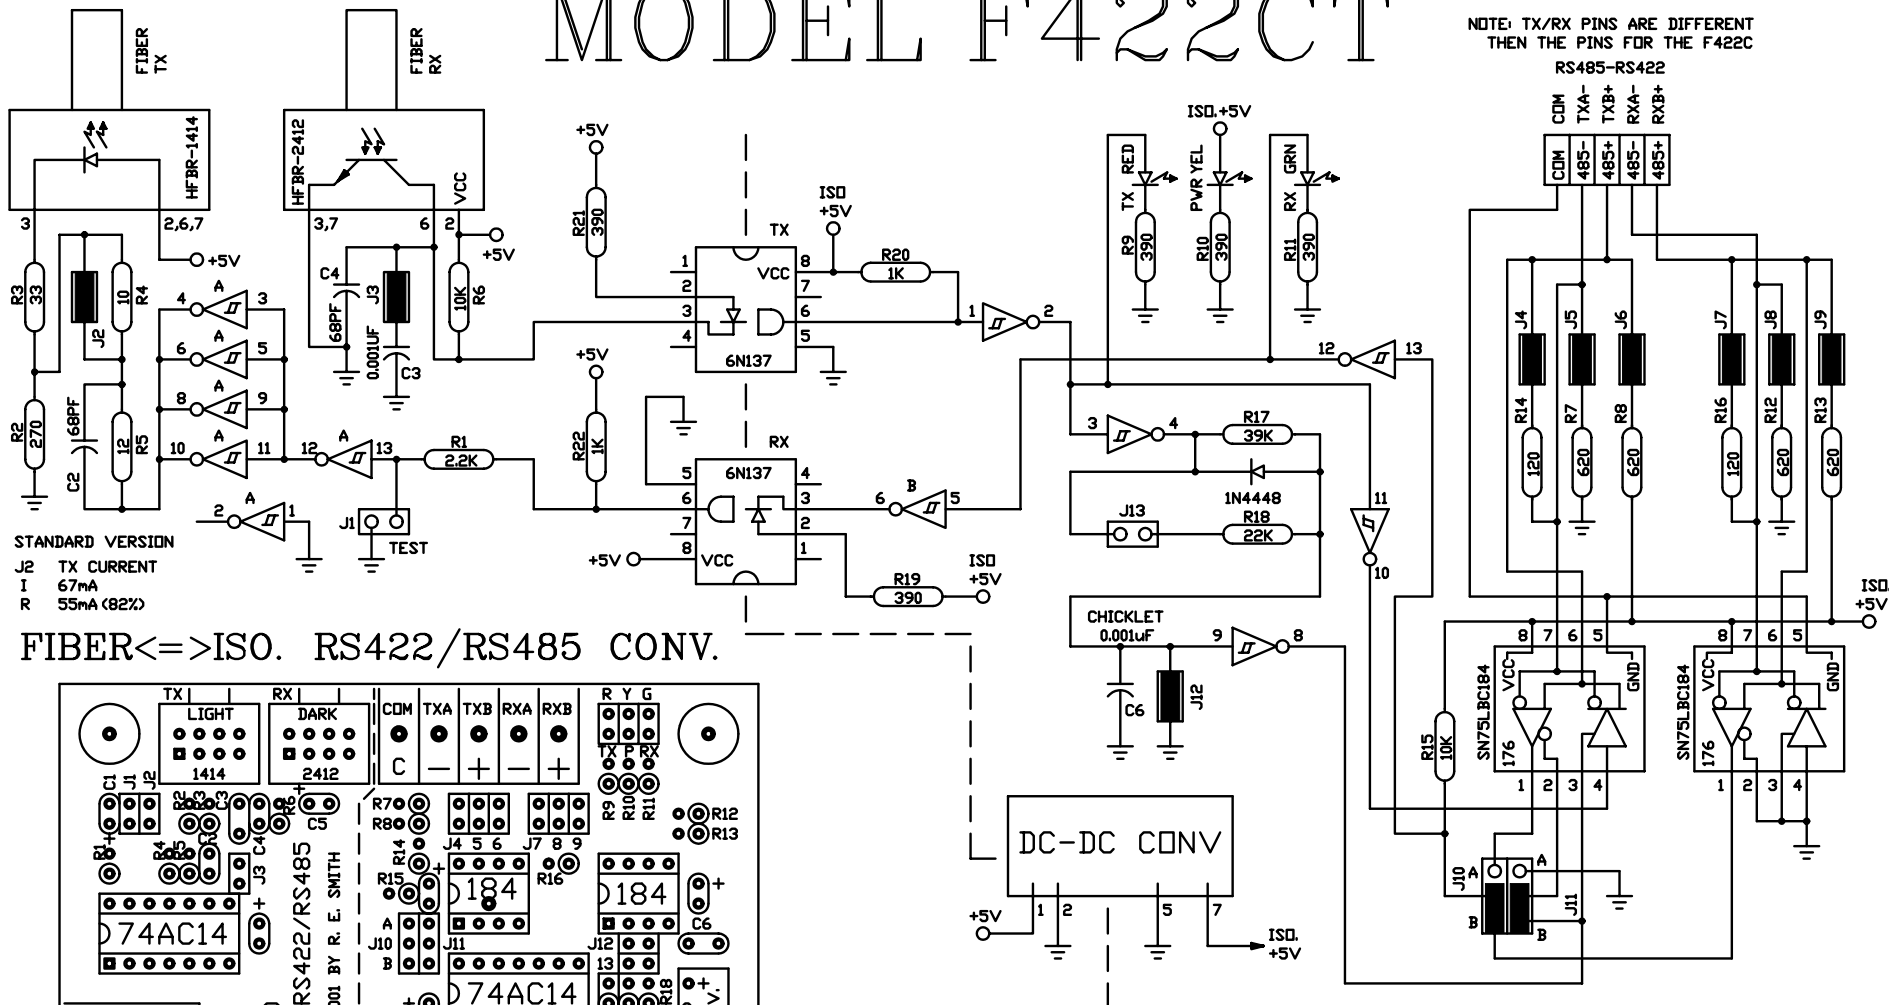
MODEL F422CT

NOTE: TX/RX PINS ARE DIFFERENT THEN THE PINS FOR THE F422C

RS485-RS422

COM TXA- TXB+ RXA- RXB+

COM 485- 485+ 485- 485+

FIBER TX

FIBER RX

HFBR-1414

HFBR-2412

3 2,6,7 +5V

3,7 6 VCC +5V

R3 33 J2 10 R4

C4 68PF J3 0.001UF C3 10K R6

R2 270 C2 68PF 12 R5

4 A 3
6 A 5
8 A 9
10 A 11
12 A 13
2 A 1

R1 2.2K

J1 TEST

+5V R21 390

ISO +5V

TX 1 2 3 4 VCC 8 7 6 5 6N137

R20 1K

1 2

+5V R22 1K

RX 5 6 7 8 6N137 VCC 4 3 2 1

+5V

6 B 5

R19 390 ISO +5V

ISO +5V

TX RED R9 390
PWR YEL R10 390
RX GRN R11 390

12 13

3 4 R17 39K

1N4448

J13 R18 22K

11 10

CHICKLET 0.001uF

9 8

C6 J12

J4 J5 J6 J7 J8 J9

R14 120 R7 620 R8 620 R16 120 R12 620 R13 620

ISO +5V

8 7 6 5 VCC GND SN75LBC184 176 1 2 3 4

8 7 6 5 VCC GND SN75LBC184 176 1 2 3 4

R15 10K

J10 A B J11 A B

DC-DC CONV

+5V 1 2 5 7 ISO +5V

STANDARD VERSION
J2 TX CURRENT
I 67mA
R 55mA (82%)

FIBER<=>ISO. RS422/RS485 CONV.

TX LIGHT 1414 RX DARK 2412 COM TXA TXB RXA RXB C − + − + R Y G TX P RX

C1 J1 J2 R2 R3 C3 R6 C5 R7 R8 R9 R10 R11 R12 R13 R1 R4 R5 C2 C4 J3 R14 R15 J4 5 6 J7 8 9 R16

184 184

74AC14 RS422/RS485 001 BY R. E. SMITH A J10 B J11 J12 13 74AC14 R18 C6